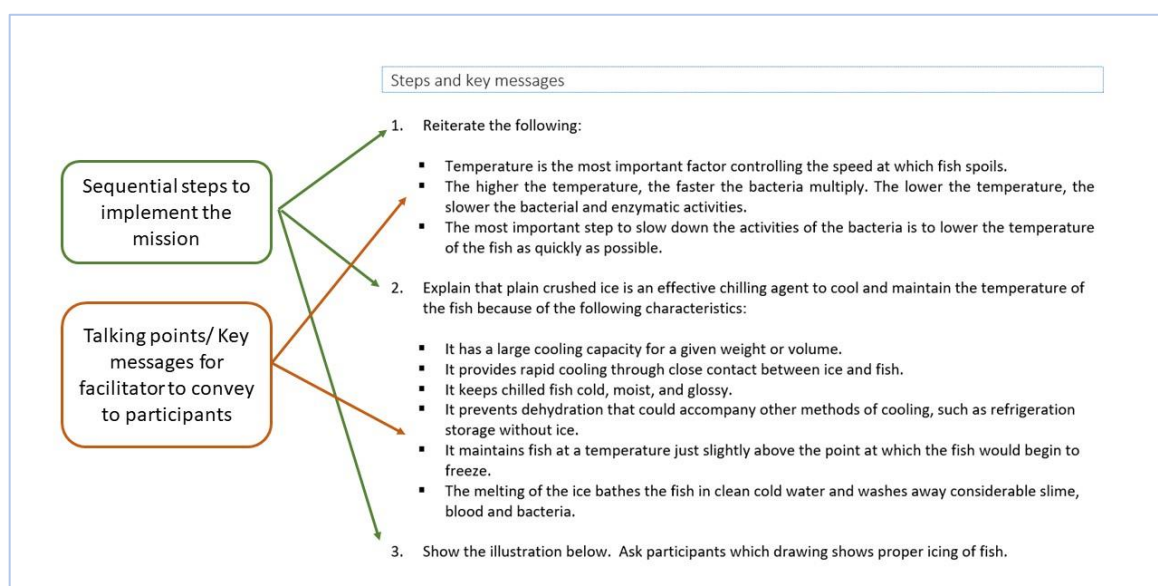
Sequential steps to implement the mission

Talking points/ Key messages for facilitator to convey to participants

Steps and key messages

1. Reiterate the following:

- Temperature is the most important factor controlling the speed at which fish spoils.
- The higher the temperature, the faster the bacteria multiply. The lower the temperature, the slower the bacterial and enzymatic activities.
- The most important step to slow down the activities of the bacteria is to lower the temperature of the fish as quickly as possible.

2. Explain that plain crushed ice is an effective chilling agent to cool and maintain the temperature of the fish because of the following characteristics:

- It has a large cooling capacity for a given weight or volume.
- It provides rapid cooling through close contact between ice and fish.
- It keeps chilled fish cold, moist, and glossy.
- It prevents dehydration that could accompany other methods of cooling, such as refrigeration storage without ice.
- It maintains fish at a temperature just slightly above the point at which the fish would begin to freeze.
- The melting of the ice bathes the fish in clean cold water and washes away considerable slime, blood and bacteria.

3. Show the illustration below. Ask participants which drawing shows proper icing of fish.